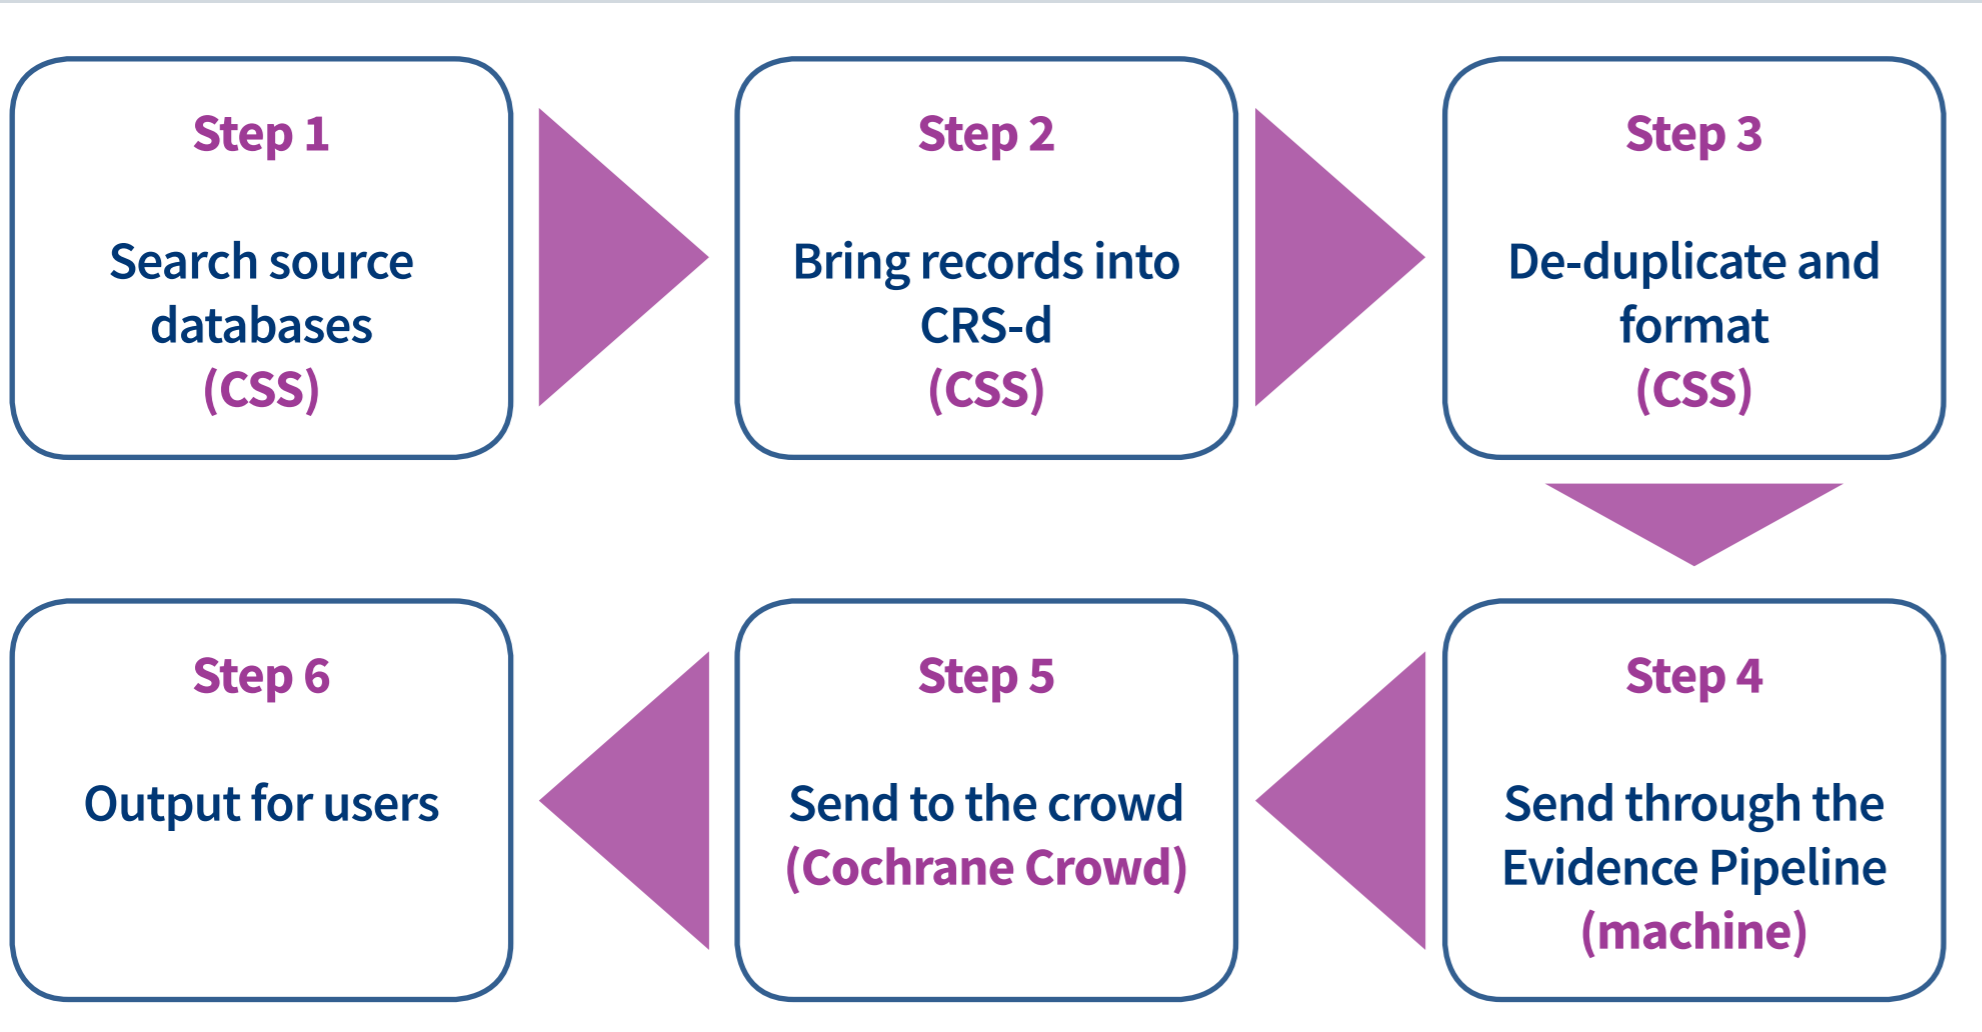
Step 1

Search source databases (CSS)

Step 2

Bring records into CRS-d (CSS)

Step 3

De-duplicate and format (CSS)

Step 4

Send through the Evidence Pipeline (machine)

Step 5

Send to the crowd (Cochrane Crowd)

Step 6

Output for users